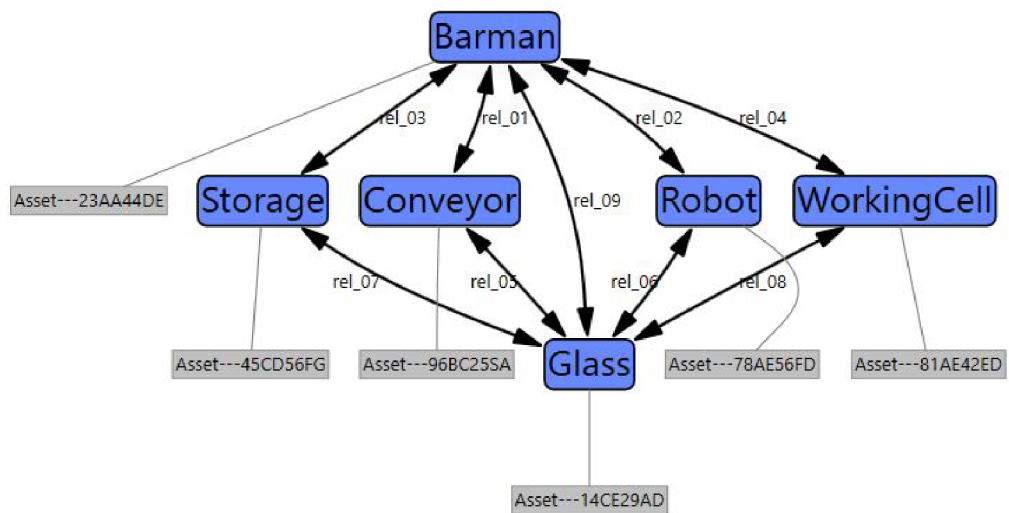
Barman

rel_03
rel_01
rel_02
rel_04

Asset---23AA44DE

Storage
Conveyor
rel_09
Robot
WorkingCell

rel_07
rel_05
rel_06
rel_08

Asset---45CD56FG
Asset---96BC25SA
Glass
Asset---78AE56FD
Asset---81AE42ED

Asset---14CE29AD